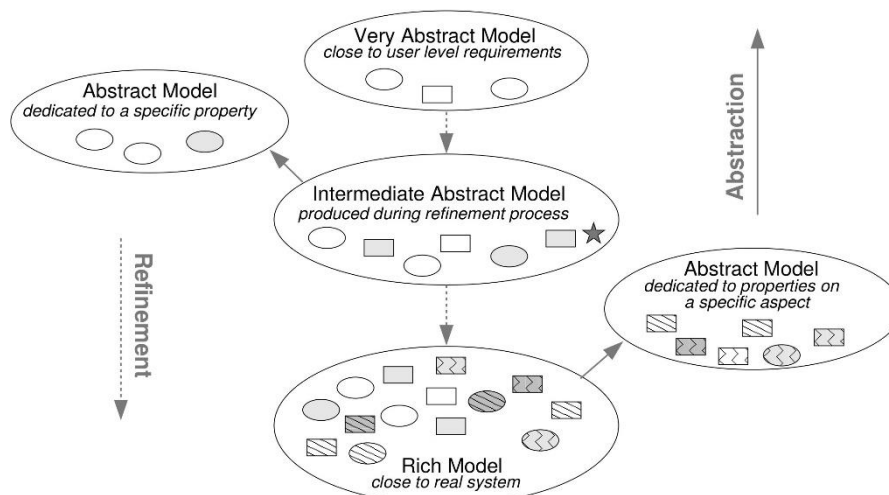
Very Abstract Model
close to user level requirements

Abstract Model
dedicated to a specific property

Abstraction

Intermediate Abstract Model
produced during refinement process

Refinement

Abstract Model
dedicated to properties on a specific aspect

Rich Model
close to real system